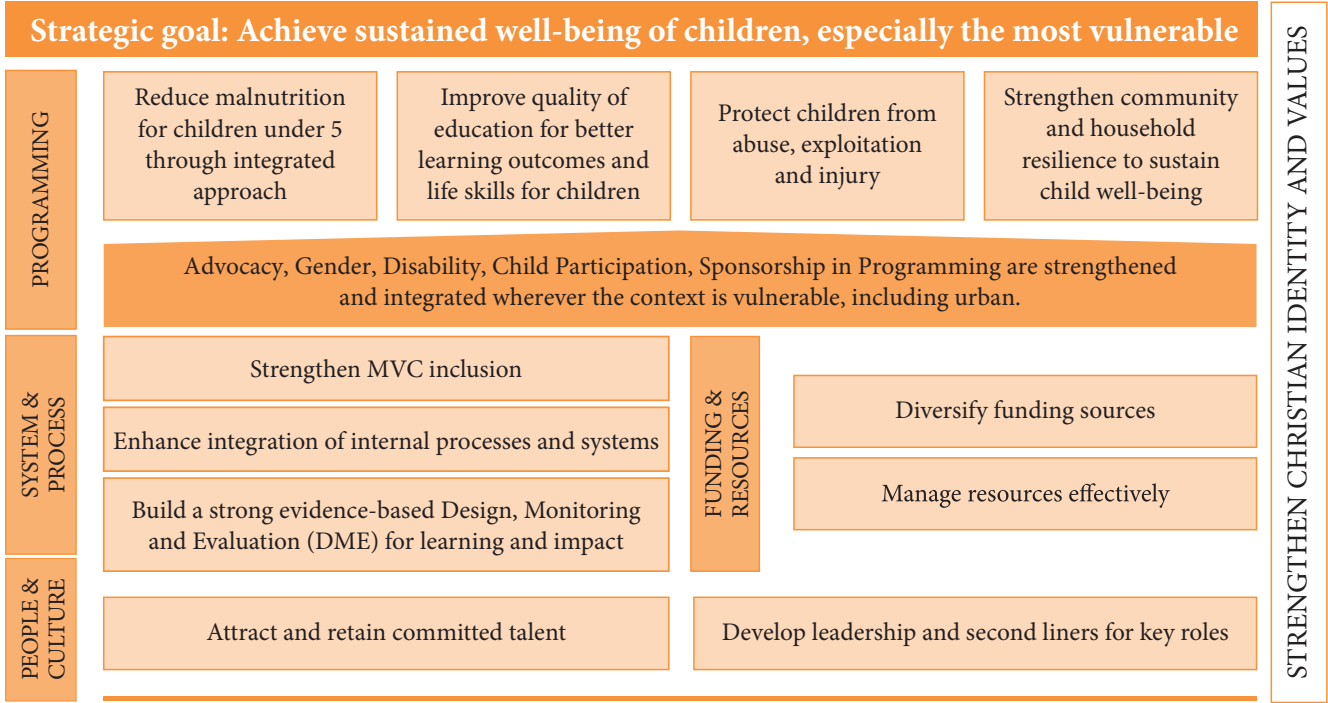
Strategic goal: Achieve sustained well-being of children, especially the most vulnerable

STRENGTHEN CHRISTIAN IDENTITY AND VALUES

PROGRAMMING

Reduce malnutrition for children under 5 through integrated approach

Improve quality of education for better learning outcomes and life skills for children

Protect children from abuse, exploitation and injury

Strengthen community and household resilience to sustain child well-being

Advocacy, Gender, Disability, Child Participation, Sponsorship in Programming are strengthened and integrated wherever the context is vulnerable, including urban.

SYSTEM & PROCESS

Strengthen MVC inclusion

Enhance integration of internal processes and systems

Build a strong evidence-based Design, Monitoring and Evaluation (DME) for learning and impact

FUNDING & RESOURCES

Diversify funding sources

Manage resources effectively

PEOPLE & CULTURE

Attract and retain committed talent

Develop leadership and second liners for key roles